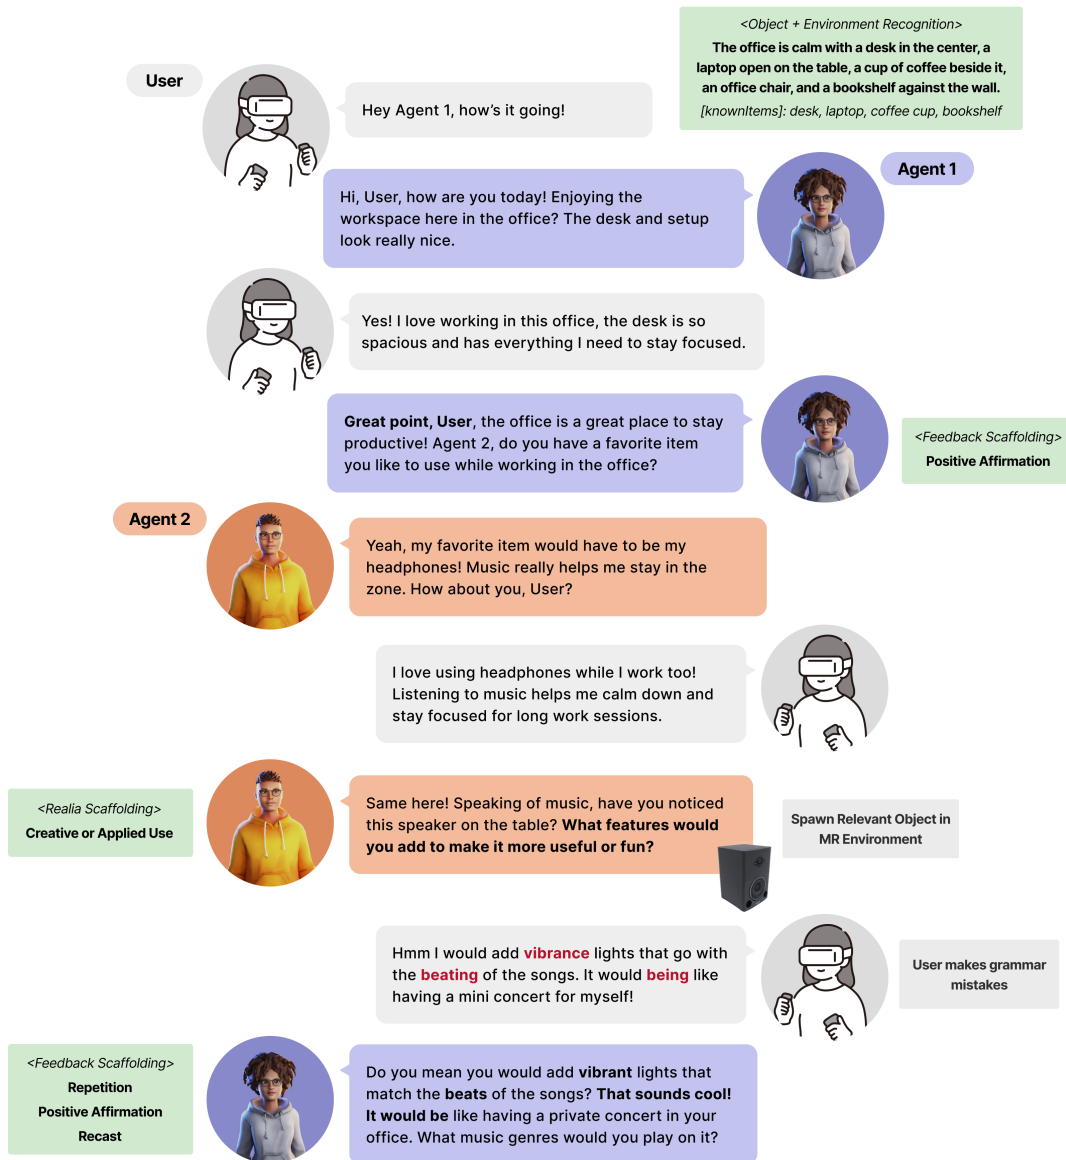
<Object + Environment Recognition>
The office is calm with a desk in the center, a laptop open on the table, a cup of coffee beside it, an office chair, and a bookshelf against the wall.
[knownItems]: desk, laptop, coffee cup, bookshelf

User

Hey Agent 1, how's it going!

Agent 1

Hi, User, how are you today! Enjoying the workspace here in the office? The desk and setup look really nice.

Yes! I love working in this office, the desk is so spacious and has everything I need to stay focused.

Great point, User, the office is a great place to stay productive! Agent 2, do you have a favorite item you like to use while working in the office?

<Feedback Scaffolding>
Positive Affirmation

Agent 2

Yeah, my favorite item would have to be my headphones! Music really helps me stay in the zone. How about you, User?

I love using headphones while I work too! Listening to music helps me calm down and stay focused for long work sessions.

<Realia Scaffolding>
Creative or Applied Use

Same here! Speaking of music, have you noticed this speaker on the table? What features would you add to make it more useful or fun?

Spawn Relevant Object in MR Environment

Hmm I would add vibrance lights that go with the beating of the songs. It would being like having a mini concert for myself!

User makes grammar mistakes

<Feedback Scaffolding>
Repetition
Positive Affirmation
Recast

Do you mean you would add vibrant lights that match the beats of the songs? That sounds cool! It would be like having a private concert in your office. What music genres would you play on it?